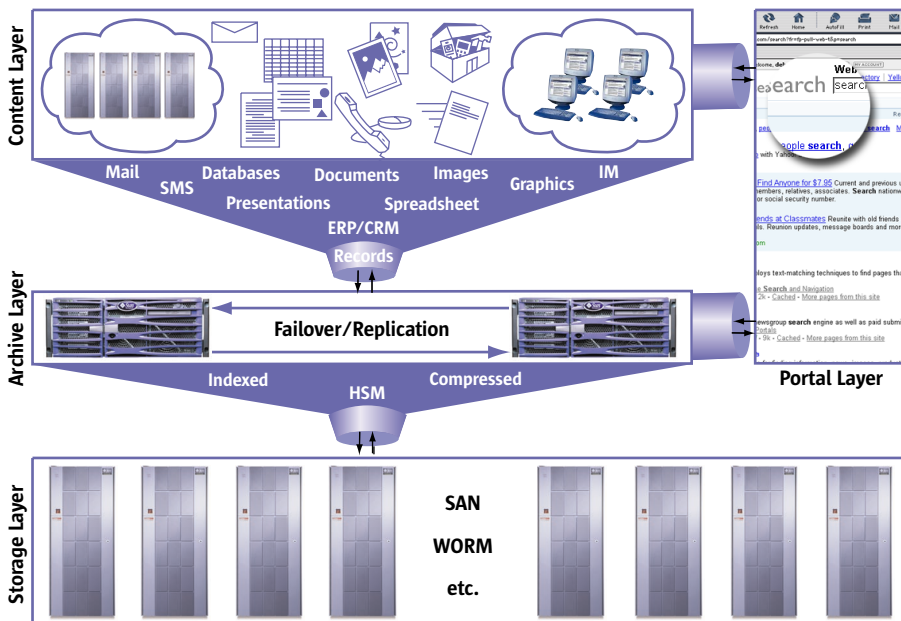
Content Layer

Mail
SMS
Databases
Presentations
Documents
Spreadsheet
Images
Graphics
IM
ERP/CRM
Records

Archive Layer

Failover/Replication

Indexed
Compressed
HSM

Storage Layer

SAN
WORM
etc.

Refresh Home AutoFill Print Mail

earch
Web
search

Find Anyone for $7.95
iends at Classmates

Portal Layer